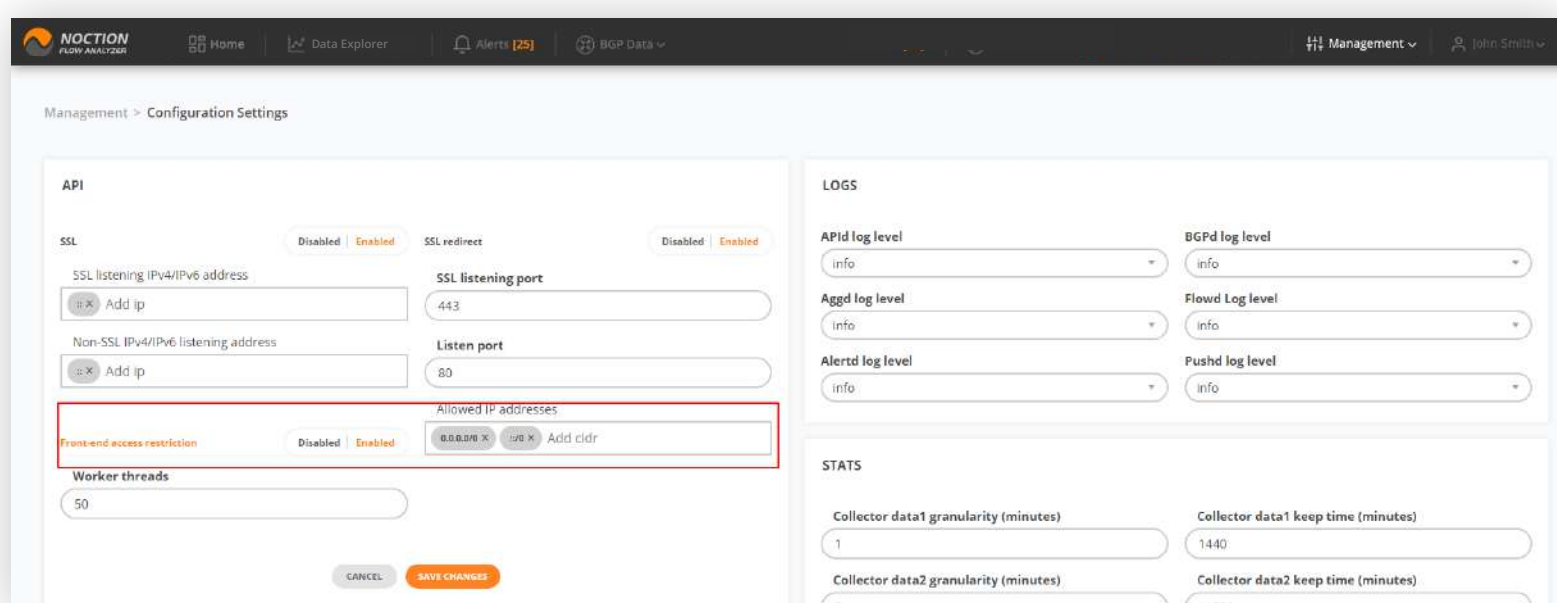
NOCTION FLOW ANALYZER Home | Data Explorer | Alerts [25] | BGP Data | Management | John Smith

Management > Configuration Settings

API

SSL Disabled | Enabled
SSL redirect Disabled | Enabled

SSL listening IPv4/IPv6 address
:: × Add ip

SSL listening port
443

Non-SSL IPv4/IPv6 listening address
:: × Add ip

Listen port
80

Front-end access restriction Disabled | Enabled
Allowed IP addresses
0.0.0.0/0 × ::/0 × Add cidr

Worker threads
50

CANCEL SAVE CHANGES

LOGS

APId log level
info
BGPd log level
info
Aggd log level
info
Flowd Log level
info
Alertd log level
info
Pushd log level
info

STATS

Collector data1 granularity (minutes)
1
Collector data1 keep time (minutes)
1440
Collector data2 granularity (minutes)
Collector data2 keep time (minutes)